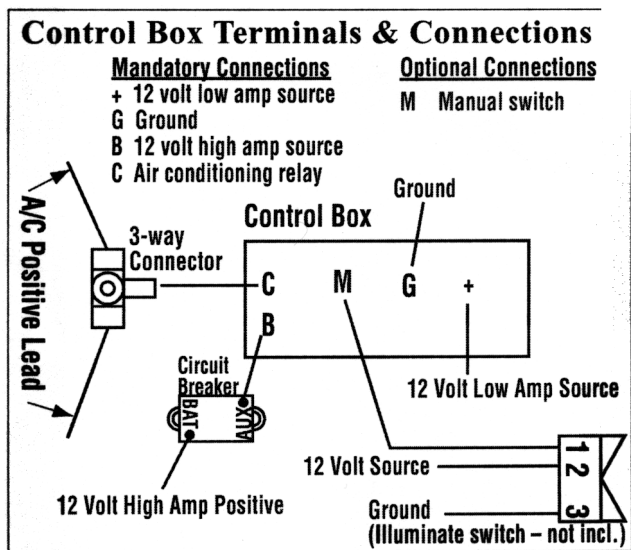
Control Box Terminals & Connections

Mandatory Connections
+ 12 volt low amp source
G Ground
B 12 volt high amp source
C Air conditioning relay

Optional Connections
M Manual switch

A/C Positive Lead

3-way Connector

Control Box

Ground

C M G +

B

Circuit Breaker

BAT AUX

12 Volt Low Amp Source

12 Volt Source

1 2 3

12 Volt High Amp Positive

Ground
(Illuminate switch – not incl.)